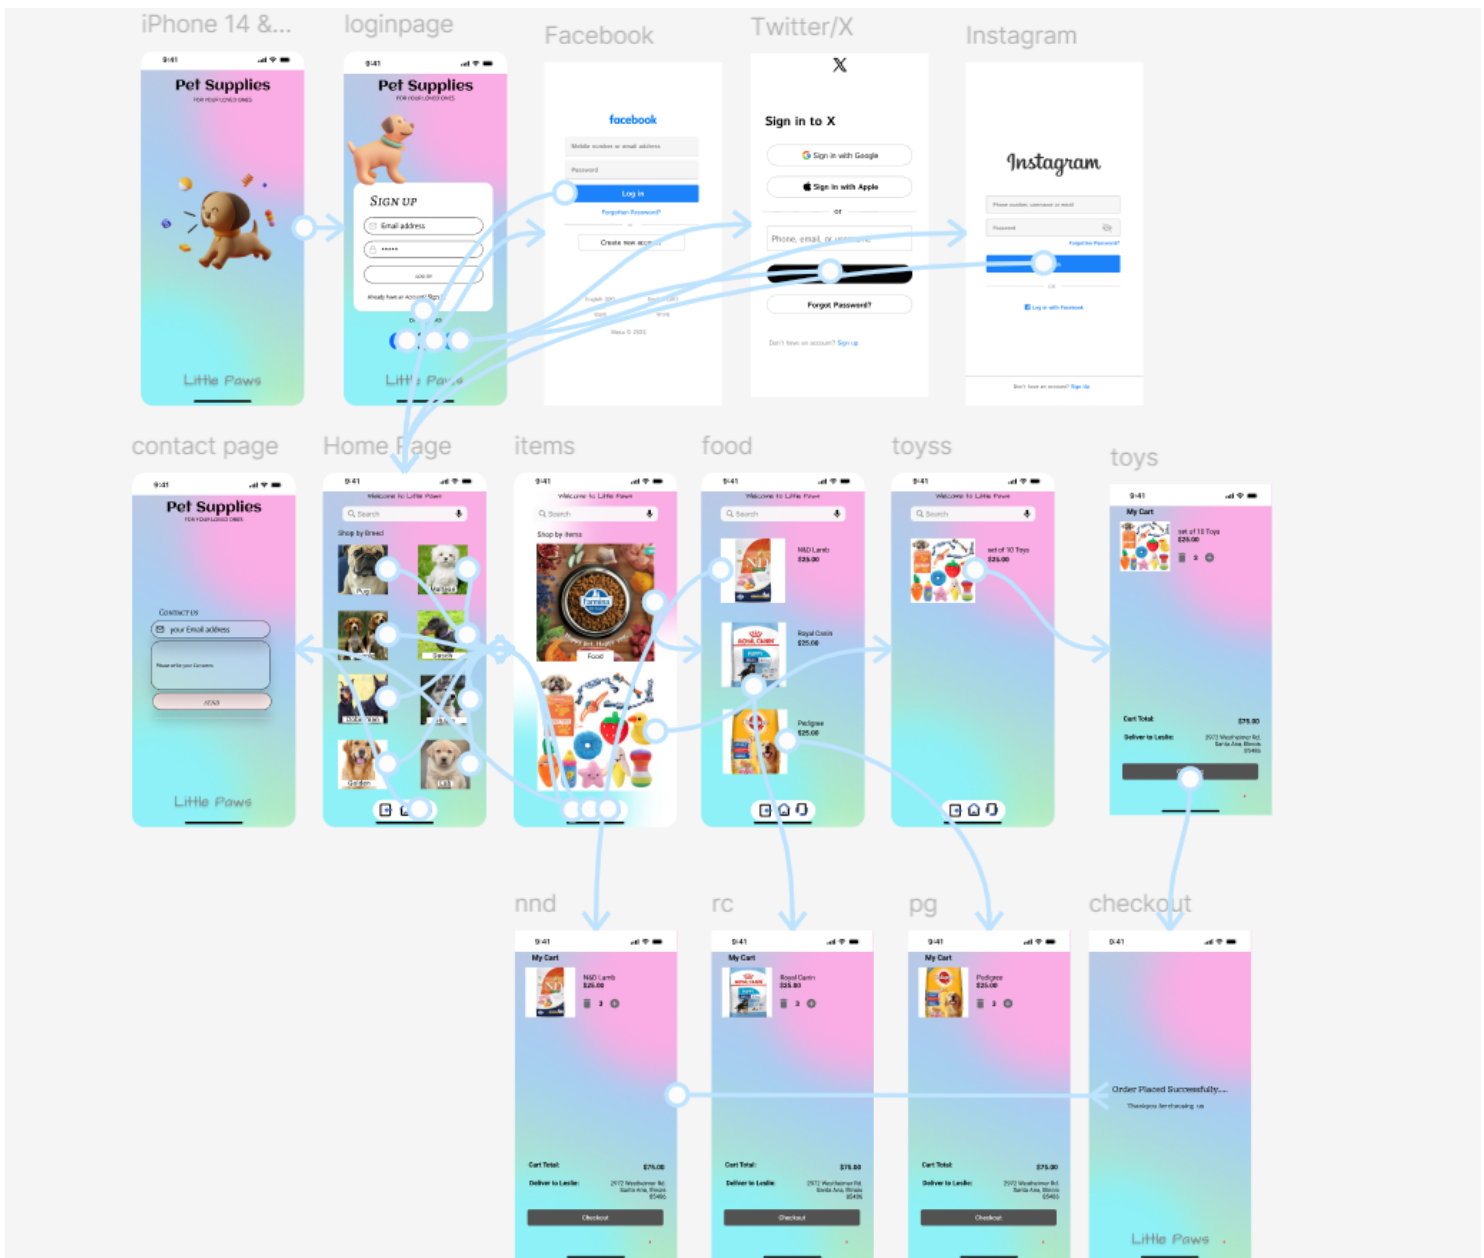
iPhone 14 &...

9:41

Pet Supplies
FOR YOUR LOVED ONES

Little Paws

loginpage

9:41

Pet Supplies
FOR YOUR LOVED ONES

SIGN UP

Email address

LOG IN

Already have an Account? Sign

Little Paws

Facebook

facebook

Mobile number or email address

Password

Log in

Forgotten Password?

Create new account

Meta © 2023

Twitter/X

X

Sign in to X

Sign in with Google

Sign in with Apple

or

Phone, email, or username

Forgot Password?

Don't have an account? Sign up

Instagram

Instagram

Phone number, username or email

Password

Forgotten Password?

OR

Log in with Facebook

Don't have an account? Sign Up

contact page

9:41

Pet Supplies
FOR YOUR LOVED ONES

CONTACT US

your Email address

Please write your Concerns

SEND

Little Paws

Home Page

9:41

Welcome to Little Paws

Search

Shop by Breed

Pug

Maltese

Beagle

Golden

Lab

items

9:41

Welcome to Little Paws

Search

Shop by items

Food

food

9:41

Welcome to Little Paws

Search

N&D Lamb
$25.00

Royal Canin
$25.00

Pedigree
$25.00

toyss

9:41

Welcome to Little Paws

Search

set of 10 Toys
$25.00

toys

9:41

My Cart

set of 10 Toys
$25.00

Cart Total: $75.00

Deliver to Leslie: 2972 Westheimer Rd. Santa Ana, Illinois 85486

nnd

9:41

My Cart

N&D Lamb
$25.00

Cart Total: $75.00

Deliver to Leslie: 2972 Westheimer Rd. Santa Ana, Illinois 85486

Checkout

rc

9:41

My Cart

Royal Canin
$25.00

Cart Total: $75.00

Deliver to Leslie: 2972 Westheimer Rd. Santa Ana, Illinois 85486

Checkout

pg

9:41

My Cart

Pedigree
$25.00

Cart Total: $75.00

Deliver to Leslie: 2972 Westheimer Rd. Santa Ana, Illinois 85486

Checkout

checkout

9:41

Order Placed Successfully...

Thankyou for choosing us

Little Paws